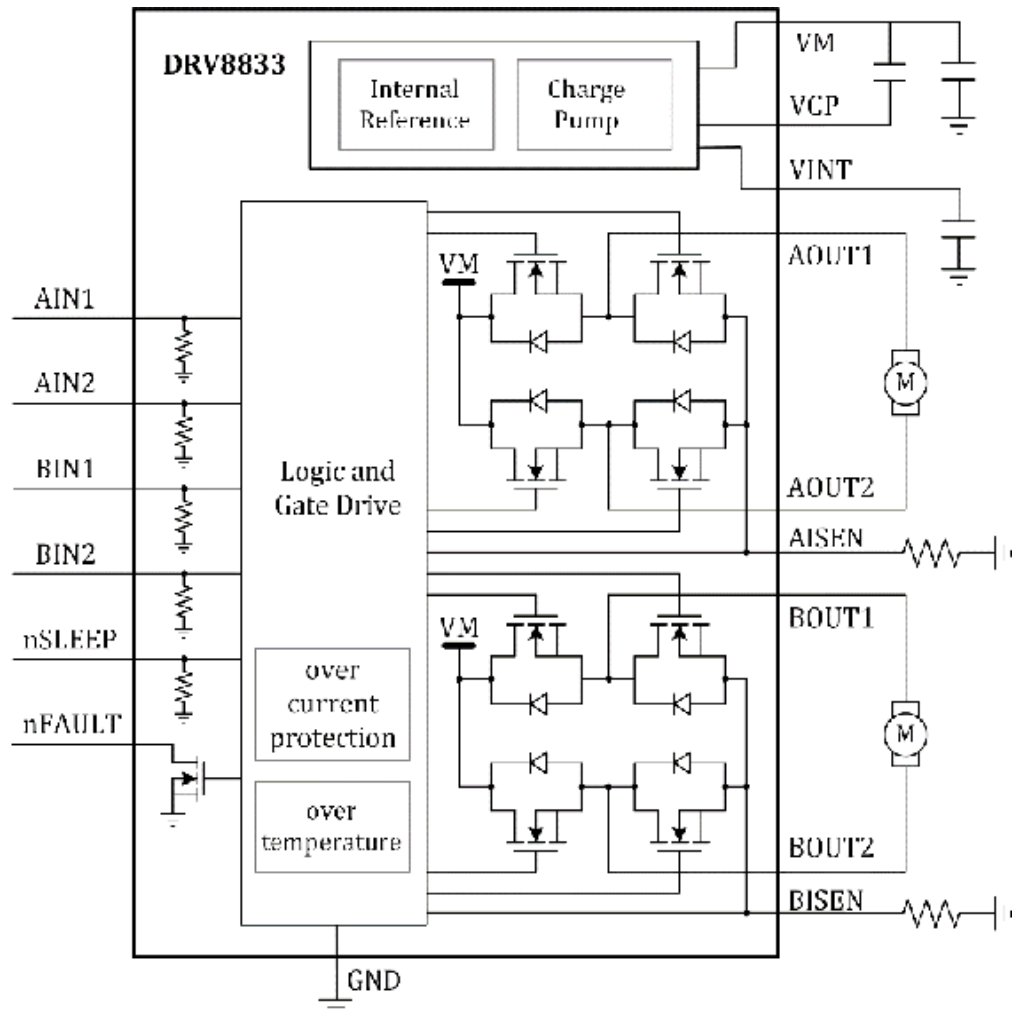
DRV8833

Internal Reference

Charge Pump

VM

VCP

VINT

AIN1

AIN2

BIN1

BIN2

nSLEEP

nFAULT

Logic and Gate Drive

over current protection

over temperature

VM

AOUT1

M

AOUT2

AISEN

VM

BOUT1

M

BOUT2

BISEN

GND